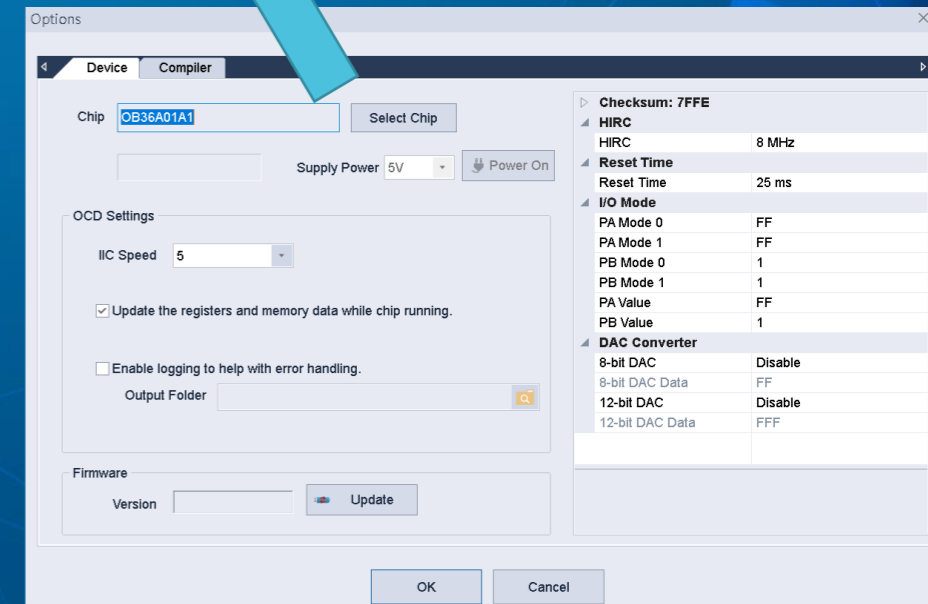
Options

Device
Compiler

Chip OB36A01A1
Select Chip

Supply Power 5V
Power On

OCD Settings

IIC Speed 5

Update the registers and memory data while chip running.

Enable logging to help with error handling.

Output Folder

Firmware

Version
Update

| Checksum: 7FFE | |
|---|---|
| HIRC | |
| HIRC | 8 MHz |
| Reset Time | |
| Reset Time | 25 ms |
| I/O Mode | |
| PA Mode 0 | FF |
| PA Mode 1 | FF |
| PB Mode 0 | 1 |
| PB Mode 1 | 1 |
| PA Value | FF |
| PB Value | 1 |
| DAC Converter | |
| 8-bit DAC | Disable |
| 8-bit DAC Data | FF |
| 12-bit DAC | Disable |
| 12-bit DAC Data | FFF |

OK
Cancel